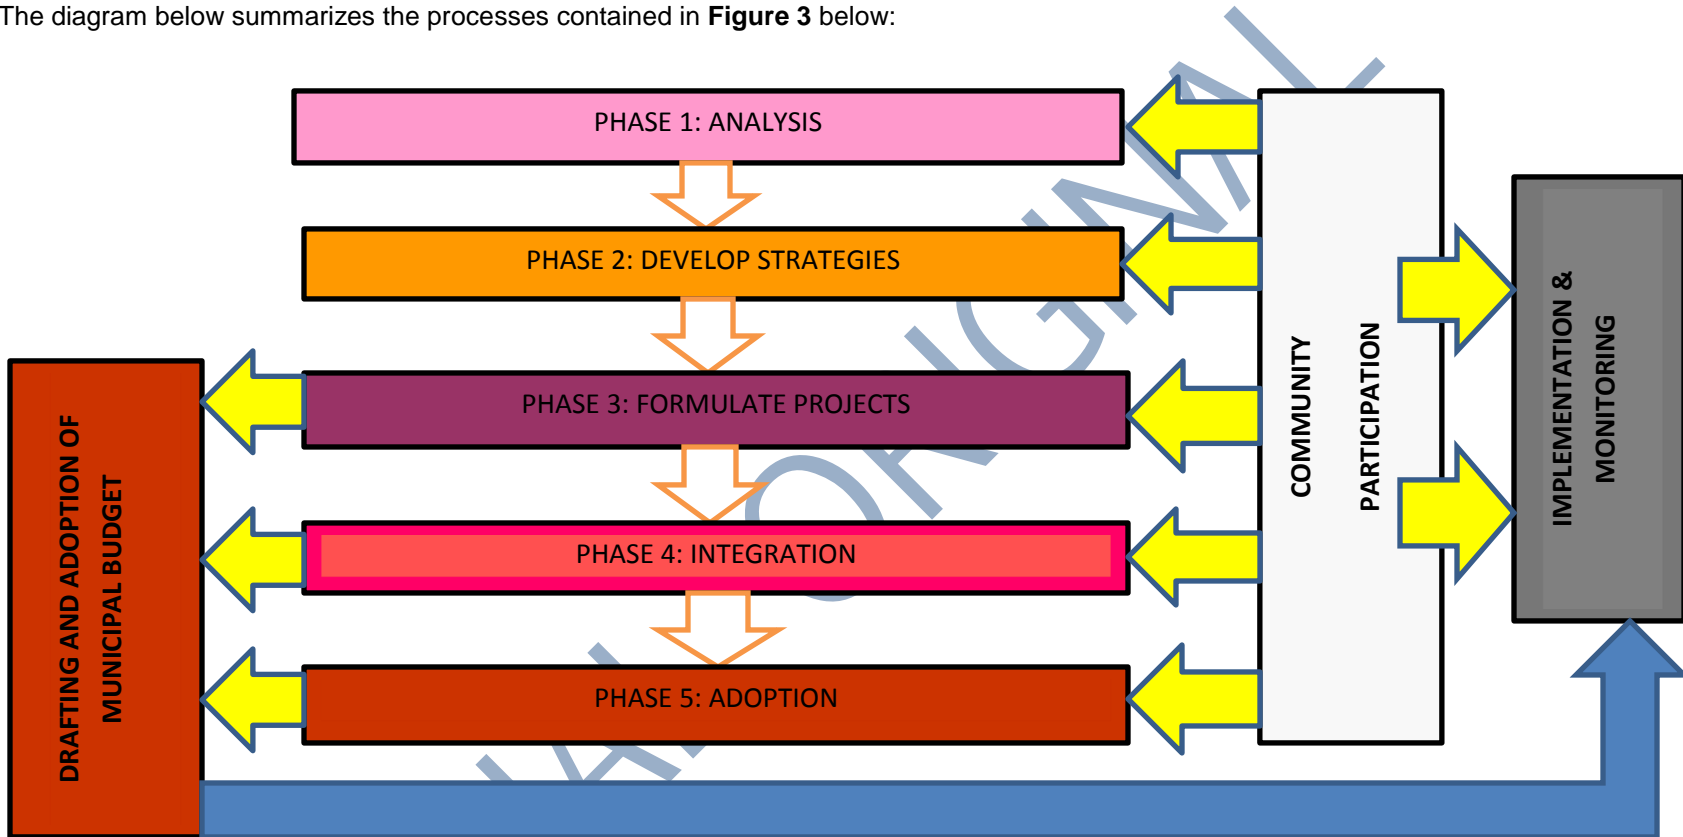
The diagram below summarizes the processes contained in **Figure 3** below:

PHASE 1: ANALYSIS

PHASE 2: DEVELOP STRATEGIES

PHASE 3: FORMULATE PROJECTS

PHASE 4: INTEGRATION

PHASE 5: ADOPTION

DRAFTING AND ADOPTION OF MUNICIPAL BUDGET

COMMUNITY PARTICIPATION

IMPLEMENTATION & MONITORING

ORIGINAL